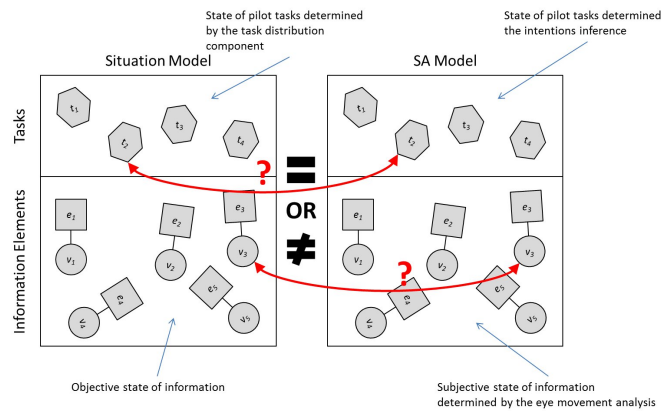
State of pilot tasks determined by the task distribution component

State of pilot tasks determined the intentions inference

Situation Model

SA Model

Tasks

$t_1$ $t_2$ $t_3$ $t_4$

$t_1$ $t_2$ $t_3$ $t_4$

?

=

OR

≠

Information Elements

$e_1$ $v_1$ $e_2$ $v_2$ $e_3$ $v_3$ $e_4$ $v_4$ $e_5$ $v_5$

$e_1$ $v_1$ $e_2$ $v_2$ $e_3$ $v_3$ $e_4$ $v_4$ $e_5$ $v_5$

?

Objective state of information

Subjective state of information determined by the eye movement analysis